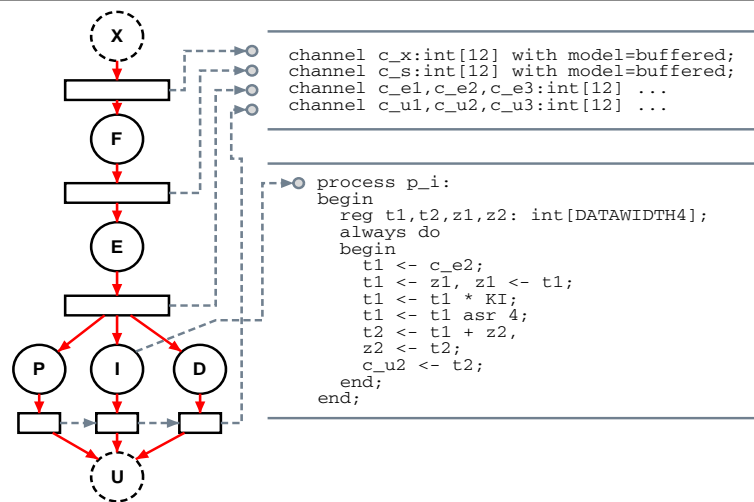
X

F

E

P

I

D

U

channel c_x:int[12] with model=buffered;
channel c_s:int[12] with model=buffered;
channel c_e1,c_e2,c_e3:int[12] ...
channel c_u1,c_u2,c_u3:int[12] ...

process p_i:
begin
reg t1,t2,z1,z2: int[DATAWIDTH4];
always do
begin
t1 <- c_e2;
t1 <- z1, z1 <- t1;
t1 <- t1 * KI;
t1 <- t1 asr 4;
t2 <- t1 + z2,
z2 <- t2;
c_u2 <- t2;
end;
end;